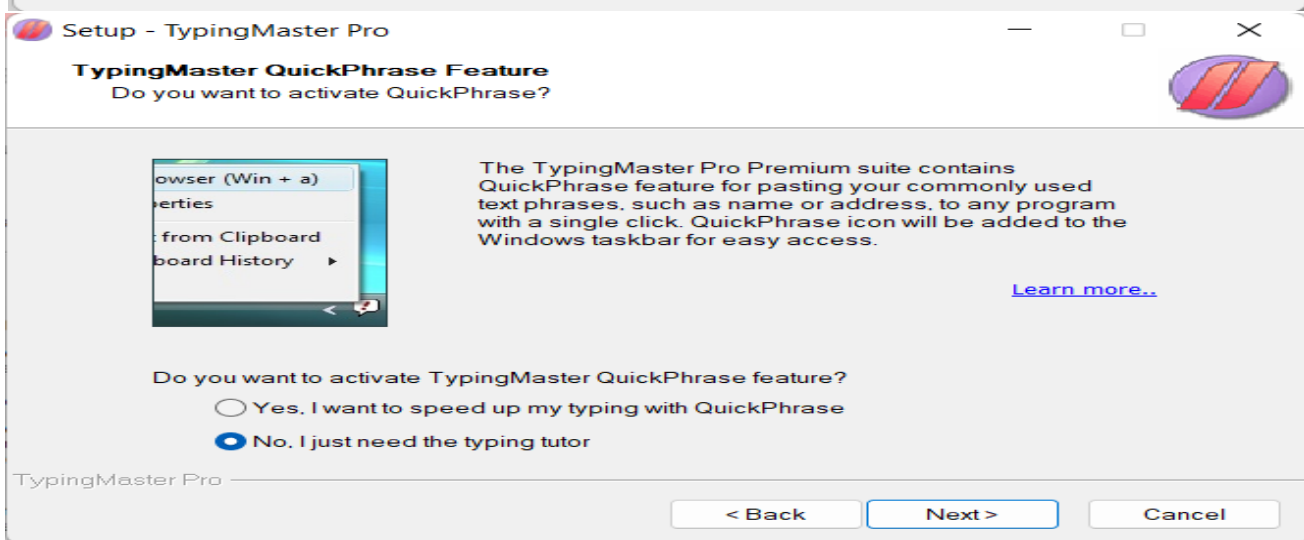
Setup - TypingMaster Pro

TypingMaster QuickPhrase Feature
Do you want to activate QuickPhrase?

owser (Win + a)
erties
from Clipboard
board History ▸

The TypingMaster Pro Premium suite contains QuickPhrase feature for pasting your commonly used text phrases, such as name or address, to any program with a single click. QuickPhrase icon will be added to the Windows taskbar for easy access.

Learn more..

Do you want to activate TypingMaster QuickPhrase feature?
Yes, I want to speed up my typing with QuickPhrase
No, I just need the typing tutor

TypingMaster Pro

< Back
Next >
Cancel